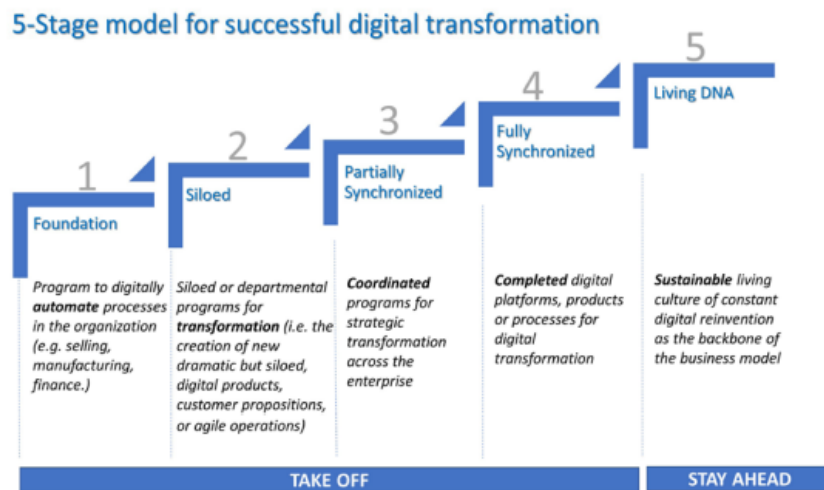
5-Stage model for successful digital transformation

1

Foundation

Program to digitally automate processes in the organization (e.g. selling, manufacturing, finance.)

2

Siloed

Siloed or departmental programs for transformation (i.e. the creation of new dramatic but siloed, digital products, customer propositions, or agile operations)

3

Partially Synchronized

Coordinated programs for strategic transformation across the enterprise

4

Fully Synchronized

Completed digital platforms, products or processes for digital transformation

5

Living DNA

Sustainable living culture of constant digital reinvention as the backbone of the business model

TAKE OFF

STAY AHEAD